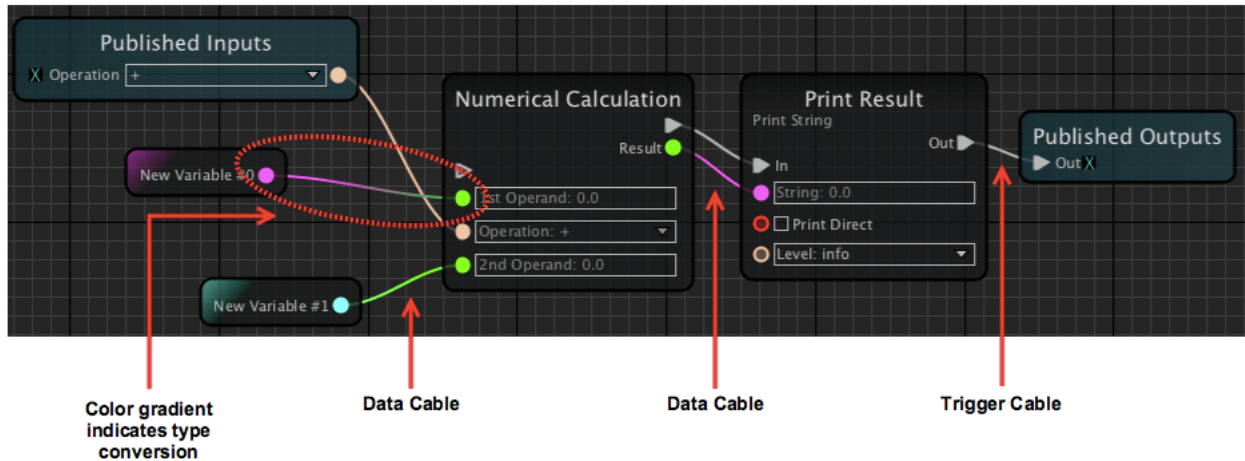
Published Inputs
X Operation +

Numerical Calculation
Result
1st Operand: 0.0
Operation: +
2nd Operand: 0.0

New Variable #0
New Variable #1

Print Result
Print String
In
String: 0.0
Print Direct
Level: info
Out

Published Outputs
Out X

Color gradient indicates type conversion

Data Cable

Data Cable

Trigger Cable